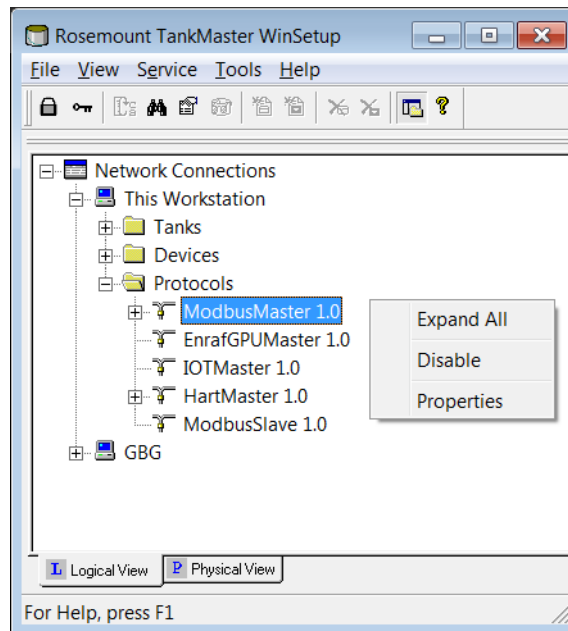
Rosemount TankMaster WinSetup

File View Service Tools Help

Network Connections
This Workstation
Tanks
Devices
Protocols
ModbusMaster 1.0
EnrafGPUMaster 1.0
IOTMaster 1.0
HartMaster 1.0
ModbusSlave 1.0
GBG

Expand All
Disable
Properties

L Logical View
P Physical View

For Help, press F1